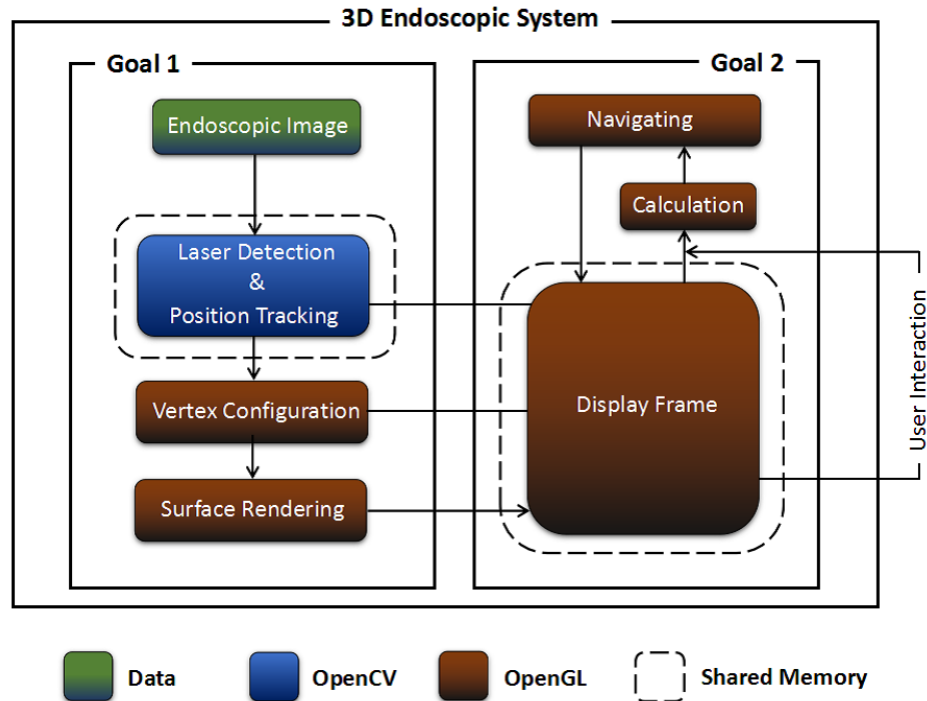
3D Endoscopic System

Goal 1

Endoscopic Image

Laser Detection & Position Tracking

Vertex Configuration

Surface Rendering

Goal 2

Navigating

Calculation

Display Frame

User Interaction

Data

OpenCV

OpenGL

Shared Memory